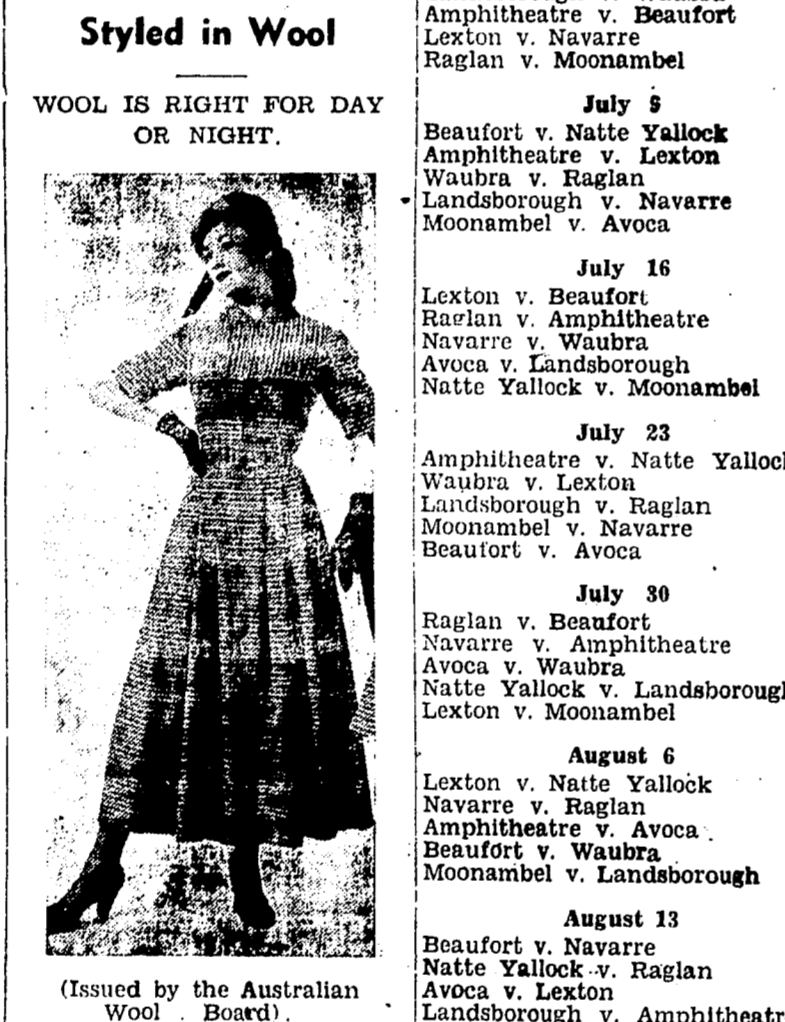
Styled in Wool

WOOL IS RIGHT FOR DAY OR NIGHT.

(Issued by the Australian Wool Board).

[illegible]
Amphitheatre v. Beaufort
Lexton v. Navarre
Raglan v. Moonambel

July 9
Beaufort v. Natte Yallock
Amphitheatre v. Lexton
Waubra v. Raglan
Landsborough v. Navarre
Moonambel v. Avoca

July 16
Lexton v. Beaufort
Raglan v. Amphitheatre
Navarre v. Waubra
Avoca v. Landsborough
Natte Yallock v. Moonambel

July 23
Amphitheatre v. Natte Yalloc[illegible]
Waubra v. Lexton
Landsborough v. Raglan
Moonambel v. Navarre
Beaufort v. Avoca

July 30
Raglan v. Beaufort
Navarre v. Amphitheatre
Avoca v. Waubra
Natte Yallock v. Landsboroug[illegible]
Lexton v. Moonambel

August 6
Lexton v. Natte Yallock
Navarre v. Raglan
Amphitheatre v. Avoca
Beaufort v. Waubra
Moonambel v. Landsborough

August 13
Beaufort v. Navarre
Natte Yallock v. Raglan
Avoca v. Lexton
Landsborough v. Amphitheatr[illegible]